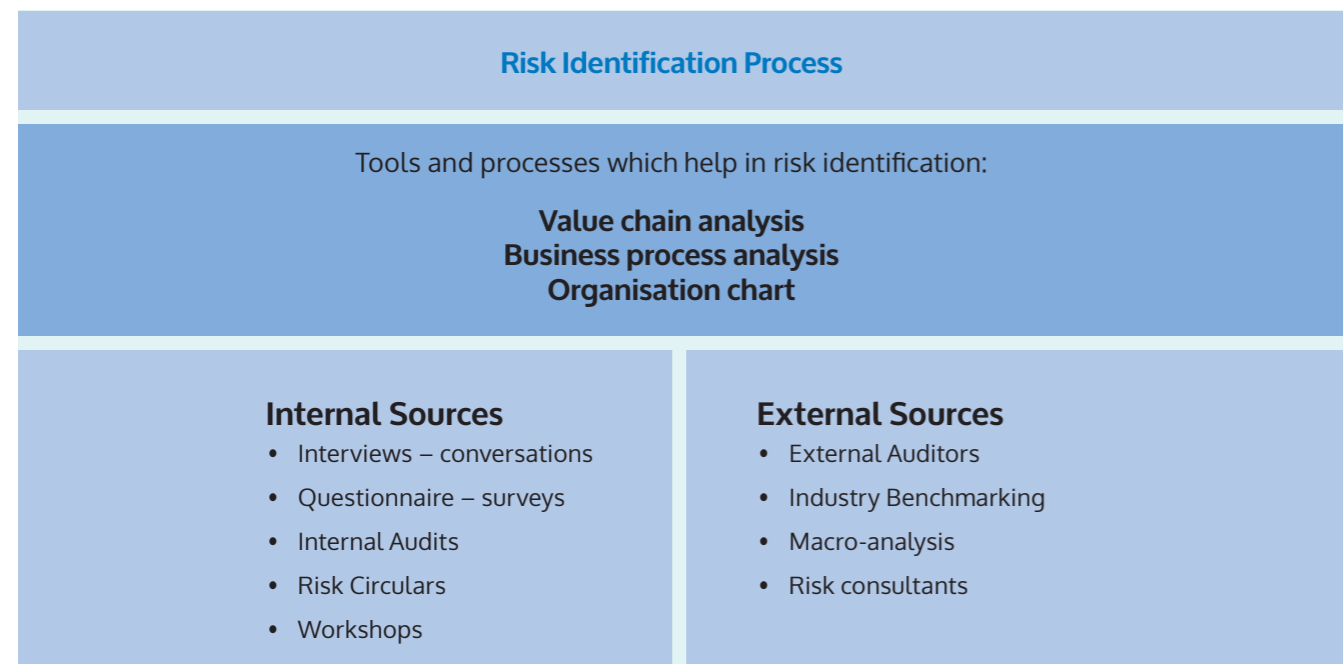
Risk Identification Process

Tools and processes which help in risk identification:

Value chain analysis
Business process analysis
Organisation chart

Internal Sources
• Interviews – conversations
• Questionnaire – surveys
• Internal Audits
• Risk Circulars
• Workshops

External Sources
• External Auditors
• Industry Benchmarking
• Macro-analysis
• Risk consultants